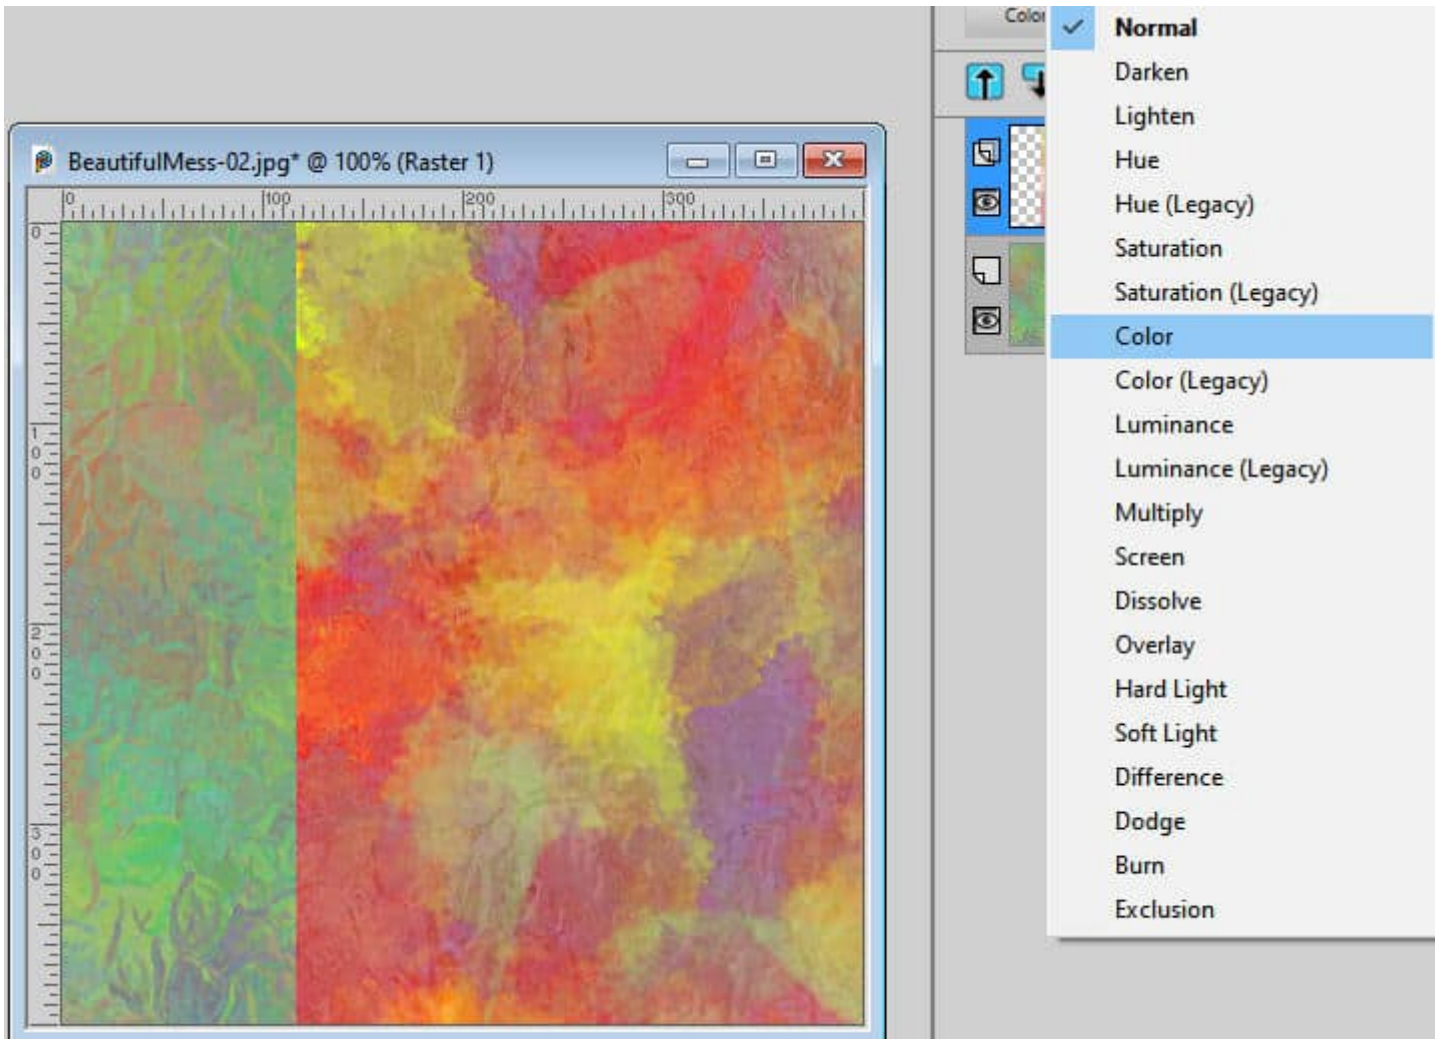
BeautifulMess-02.jpg* @ 100% (Raster 1)

0 100 200 300

0
100
200
300

Colo

Normal
Darken
Lighten
Hue
Hue (Legacy)
Saturation
Saturation (Legacy)
Color
Color (Legacy)
Luminance
Luminance (Legacy)
Multiply
Screen
Dissolve
Overlay
Hard Light
Soft Light
Difference
Dodge
Burn
Exclusion